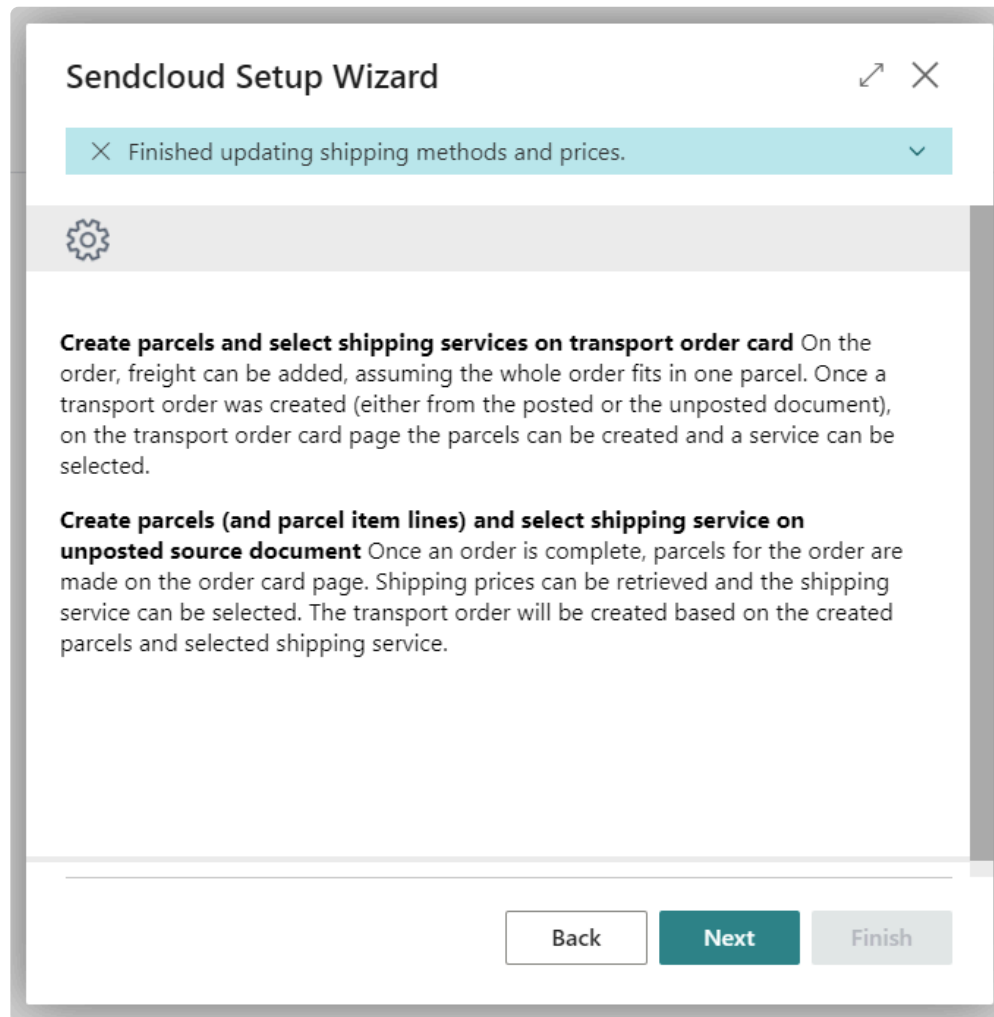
Sendcloud Setup Wizard

Finished updating shipping methods and prices.

**Create parcels and select shipping services on transport order card** On the order, freight can be added, assuming the whole order fits in one parcel. Once a transport order was created (either from the posted or the unposted document), on the transport order card page the parcels can be created and a service can be selected.

**Create parcels (and parcel item lines) and select shipping service on unposted source document** Once an order is complete, parcels for the order are made on the order card page. Shipping prices can be retrieved and the shipping service can be selected. The transport order will be created based on the created parcels and selected shipping service.

Back

Next

Finish